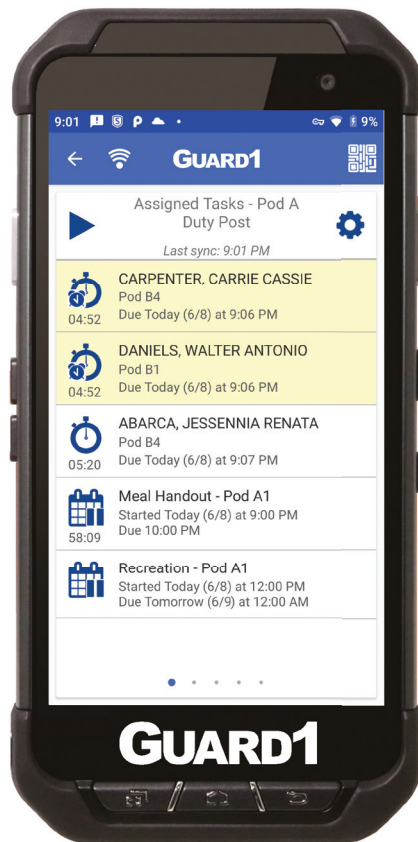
9:01 P • 9%

GUARD1

Assigned Tasks - Pod A
Duty Post

Last sync: 9:01 PM

CARPENTER, CARRIE CASSIE
Pod B4
04:52 Due Today (6/8) at 9:06 PM

DANIELS, WALTER ANTONIO
Pod B1
04:52 Due Today (6/8) at 9:06 PM

ABARCA, JESSENNIA RENATA
Pod B4
05:20 Due Today (6/8) at 9:07 PM

Meal Handout - Pod A1
Started Today (6/8) at 9:00 PM
58:09 Due 10:00 PM

Recreation - Pod A1
Started Today (6/8) at 12:00 PM
Due Tomorrow (6/9) at 12:00 AM

GUARD1